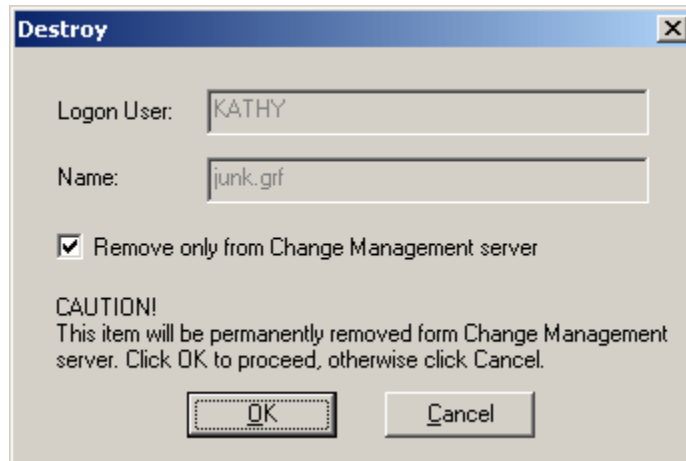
Destroy

Logon User: KATHY

Name: junk.grf

Remove only from Change Management server

CAUTION!
This item will be permanently removed form Change Management server. Click OK to proceed, otherwise click Cancel.

OK Cancel